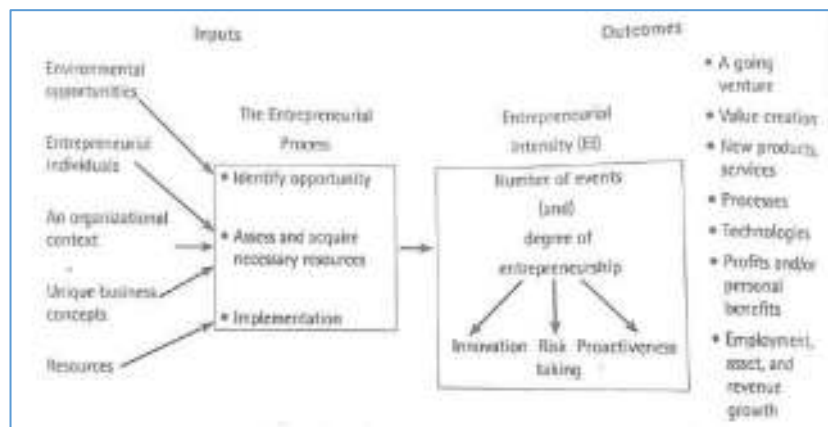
Inputs

Environmental opportunities

Entrepreneurial individuals

An organizational context

Unique business concepts

Resources

The Entrepreneurial Process

• Identify opportunity

• Assess and acquire necessary resources

• Implementation

Entrepreneurial Intensity (EI)

Number of events (and) degree of entrepreneurship

Innovation

Risk taking

Proactiveness

Outcomes

• A going venture

• Value creation

• New products, services

• Processes

• Technologies

• Profits and/or personal benefits

• Employment, asset, and revenue growth